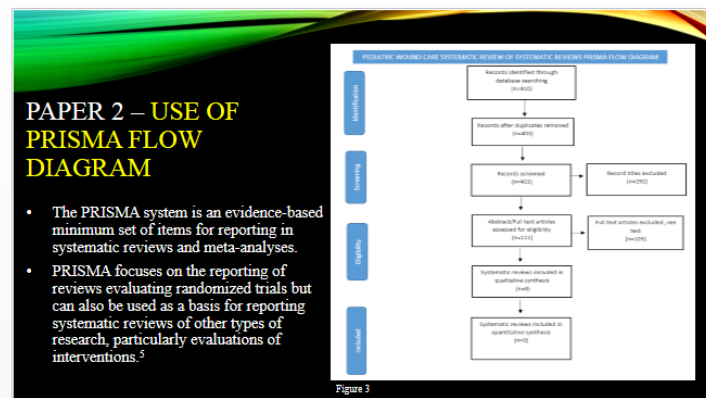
PAPER 2 – USE OF PRISMA FLOW DIAGRAM

- The PRISMA system is an evidence-based minimum set of items for reporting in systematic reviews and meta-analyses.
- PRISMA focuses on the reporting of reviews evaluating randomized trials but can also be used as a basis for reporting systematic reviews of other types of research, particularly evaluations of interventions.$^5$

PEDIATRIC WOUND CARE SYSTEMATIC REVIEW OF SYSTEMATIC REVIEWS PRISMA FLOW DIAGRAM

Identification

Records identified through database searching (n=410)

Records after duplicates removed (n=409)

Screening

Records screened (n=422)

Record titles excluded (n=290)

Eligibility

Abstract/Full text articles assessed for eligibility (n=111)

Full text articles excluded, see text (n=105)

Systematic reviews included in qualitative synthesis (n=6)

Included

Systematic reviews included in quantitative synthesis (n=0)

Figure 3